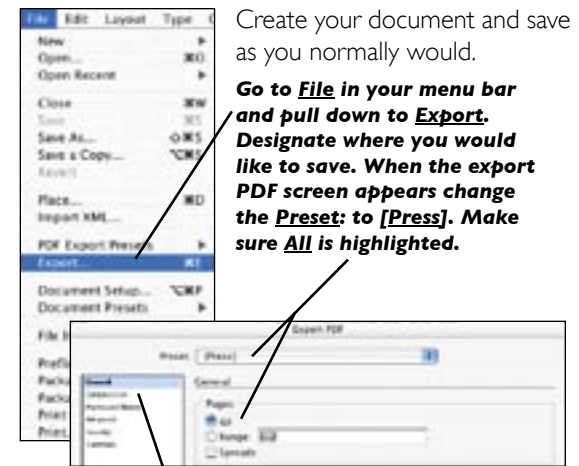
File Edit Layout Type
New
Open... ⌘O
Open Recent
Close ⌘W
Save ⌘S
Save As... ⇧⌘S
Save a Copy... ⌥⌘S
Revert
Place... ⌘D
Import XML...
PDF Export Presets
Export... ⌘E
Document Setup... ⌥⌘P
Document Presets
File I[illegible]
Prefl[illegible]
Packa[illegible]
Packa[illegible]
Print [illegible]
Print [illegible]

Create your document and save as you normally would.

Go to File in your menu bar and pull down to Export. Designate where you would like to save. When the export PDF screen appears change the Preset: to [Press]. Make sure All is highlighted.

Export PDF
Preset: [Press]
General
General
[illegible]
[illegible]
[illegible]
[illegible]
Pages
All
Range: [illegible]
Spreads